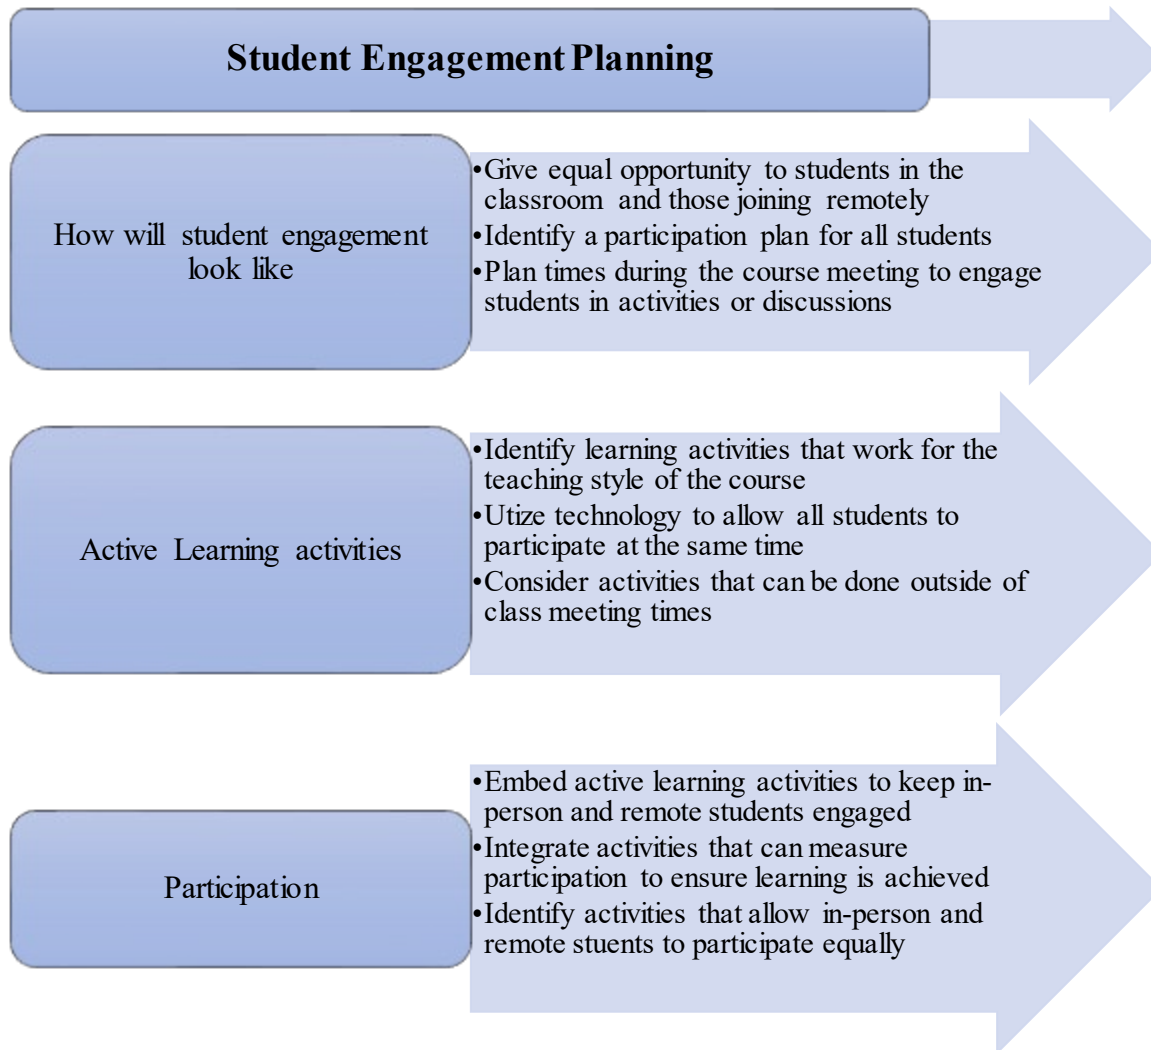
Student Engagement Planning

How will student engagement look like

- Give equal opportunity to students in the classroom and those joining remotely
- Identify a participation plan for all students
- Plan times during the course meeting to engage students in activities or discussions

Active Learning activities

- Identify learning activities that work for the teaching style of the course
- Utize technology to allow all students to participate at the same time
- Consider activities that can be done outside of class meeting times

Participation

- Embed active learning activities to keep in-person and remote students engaged
- Integrate activities that can measure participation to ensure learning is achieved
- Identify activities that allow in-person and remote stuents to participate equally